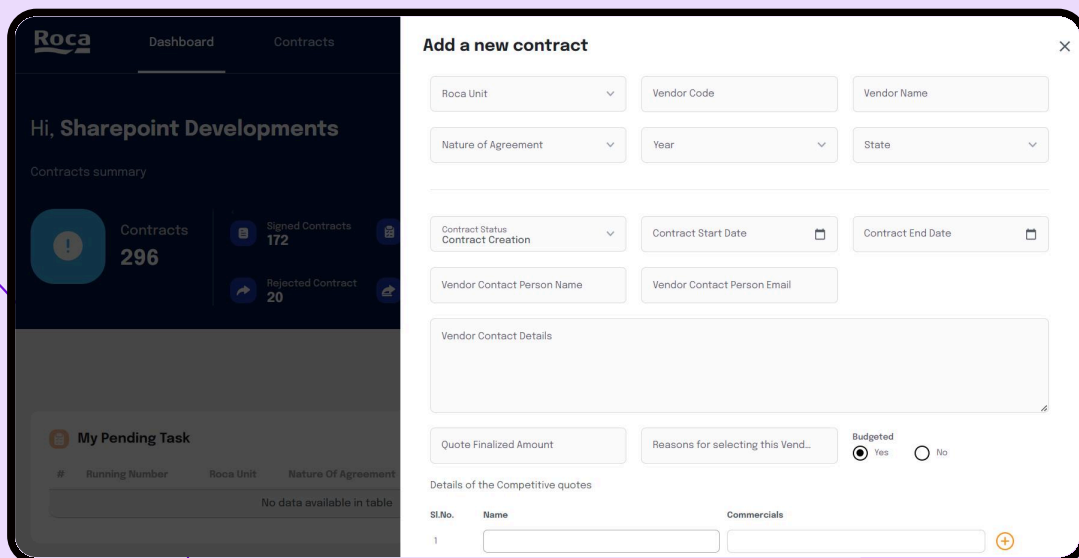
Roca

Dashboard

Contracts

Hi, Sharepoint Developments

Contracts summary

Contracts
296

Signed Contracts
172

Rejected Contract
20

My Pending Task

| # | Running Number | Roca Unit | Nature Of Agreement |
|---|---|---|---|
| No data available in table | | | |

Add a new contract

×

Roca Unit

Vendor Code

Vendor Name

Nature of Agreement

Year

State

Contract Status
Contract Creation

Contract Start Date

Contract End Date

Vendor Contact Person Name

Vendor Contact Person Email

Vendor Contact Details

Quote Finalized Amount

Reasons for selecting this Vend...

Budgeted
Yes
No

Details of the Competitive quotes

| Sl.No. | Name | Commercials |
|---|---|---|
| 1 | | |

+